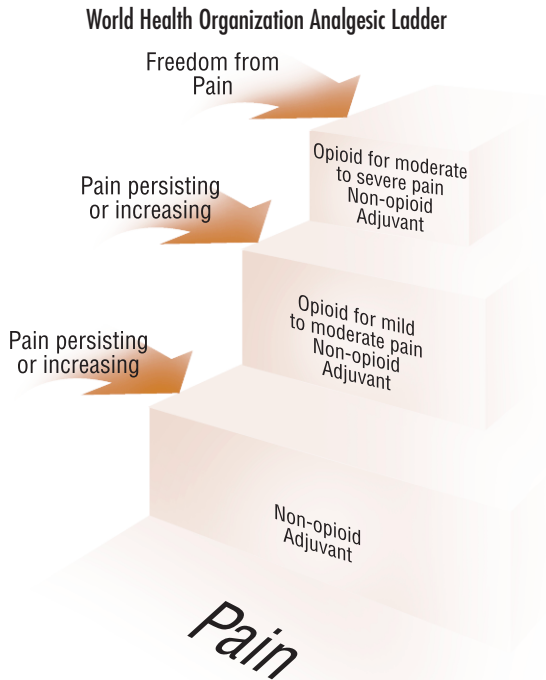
World Health Organization Analgesic Ladder

Freedom from Pain

Opioid for moderate to severe pain
Non-opioid
Adjuvant

Pain persisting or increasing

Opioid for mild to moderate pain
Non-opioid
Adjuvant

Pain persisting or increasing

Non-opioid
Adjuvant

Pain